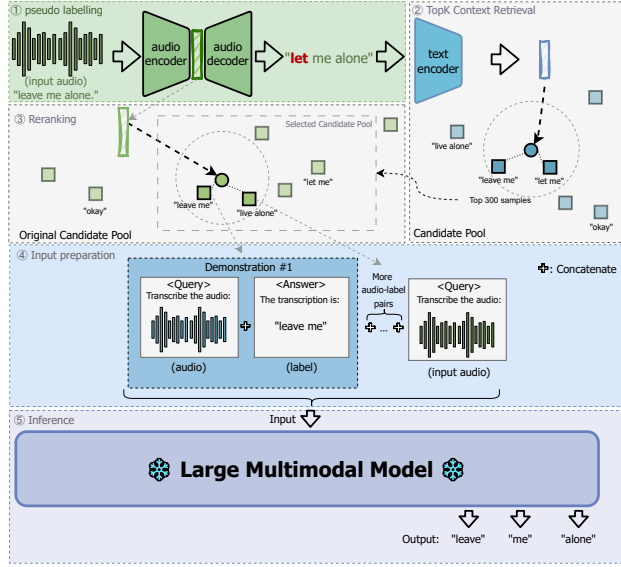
① pseudo labelling

(input audio)
"leave me alone."

audio encoder

audio decoder

"let me alone"

② TopK Context Retrieval

text encoder

"live alone"

"leave me"

"let me"

Top 300 samples

"okay"

Candidate Pool

③ Reranking

Selected Candidate Pool

"leave me"

"live alone"

"let me"

"okay"

Original Candidate Pool

④ Input preparation

Demonstration #1

<Query>
Transcribe the audio:

(audio)

<Answer>
The transcription is:

"leave me"

(label)

More audio-label pairs

...

<Query>
Transcribe the audio:

(input audio)

: Concatenate

⑤ Inference

Input

Large Multimodal Model

Output: "leave" "me" "alone"